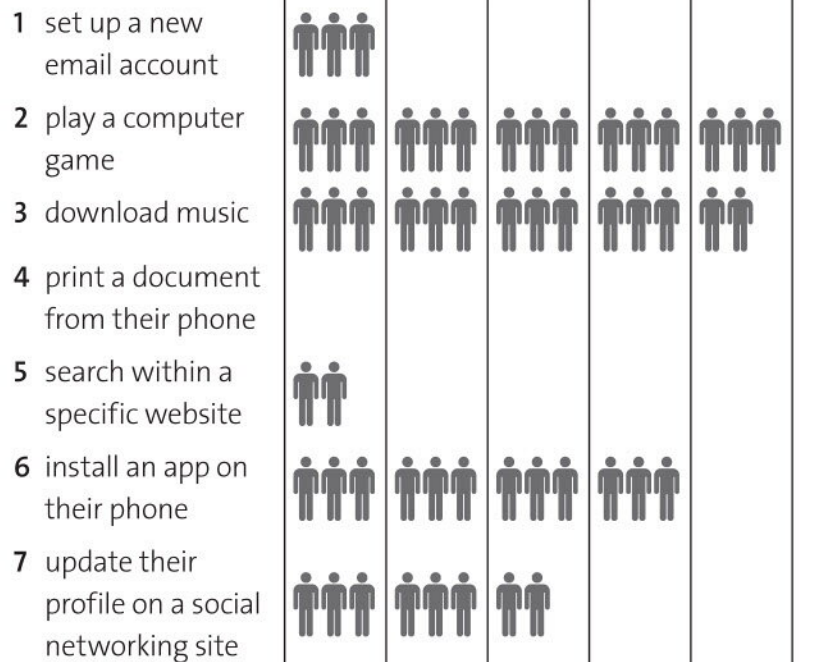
1 set up a new email account

2 play a computer game

3 download music

4 print a document from their phone

5 search within a specific website

6 install an app on their phone

7 update their profile on a social networking site